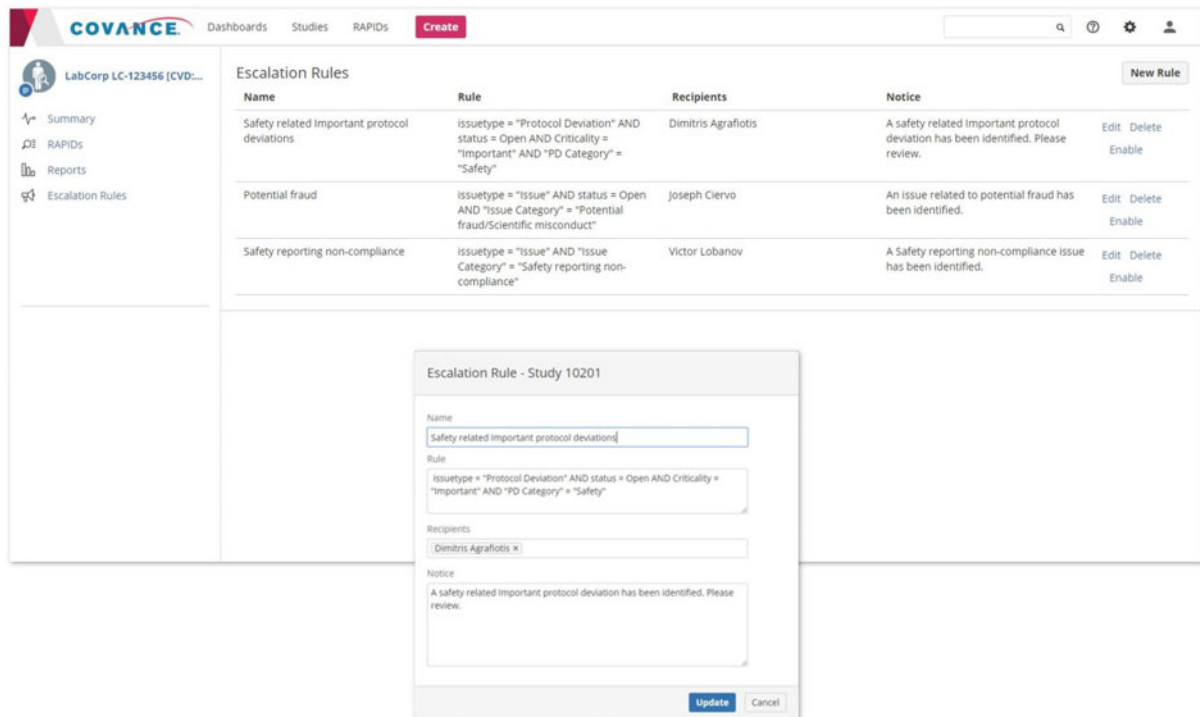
COVANCE. Dashboards Studies RAPIDs Create

LabCorp LC-123456 [CVD:...

Summary
RAPIDs
Reports
Escalation Rules

Escalation Rules

New Rule

| Name | Rule | Recipients | Notice | |
|---|---|---|---|---|
| Safety related Important protocol deviations | issuetype = "Protocol Deviation" AND status = Open AND Criticality = "Important" AND "PD Category" = "Safety" | Dimitris Agrafiotis | A safety related Important protocol deviation has been identified. Please review. | Edit Delete Enable |
| Potential fraud | issuetype = "Issue" AND status = Open AND "Issue Category" = "Potential fraud/Scientific misconduct" | Joseph Ciervo | An issue related to potential fraud has been identified. | Edit Delete Enable |
| Safety reporting non-compliance | issuetype = "Issue" AND "Issue Category" = "Safety reporting non-compliance" | Victor Lobanov | A Safety reporting non-compliance issue has been identified. | Edit Delete Enable |

Escalation Rule - Study 10201

Name
Safety related Important protocol deviations

Rule
issuetype = "Protocol Deviation" AND status = Open AND Criticality = "Important" AND "PD Category" = "Safety"

Recipients
Dimitris Agrafiotis ×

Notice
A safety related Important protocol deviation has been identified. Please review.

Update Cancel